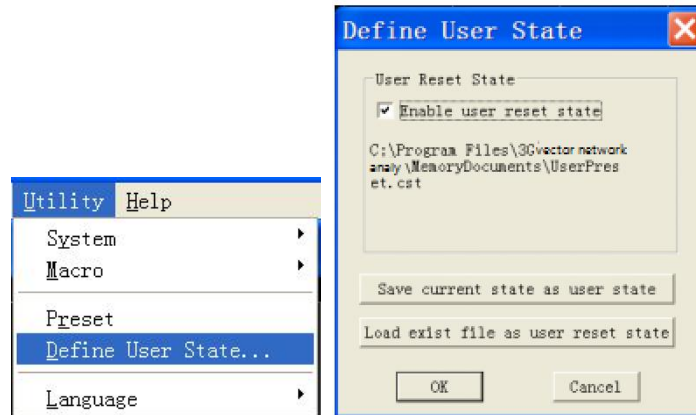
Utility Help
System
Macro
Preset
Define User State...
Language

Define User State
User Reset State
Enable user reset state
C:\Program Files\3Gvector network analy\MemoryDocuments\UserPreset.cst
Save current state as user state
Load exist file as user reset state
OK
Cancel